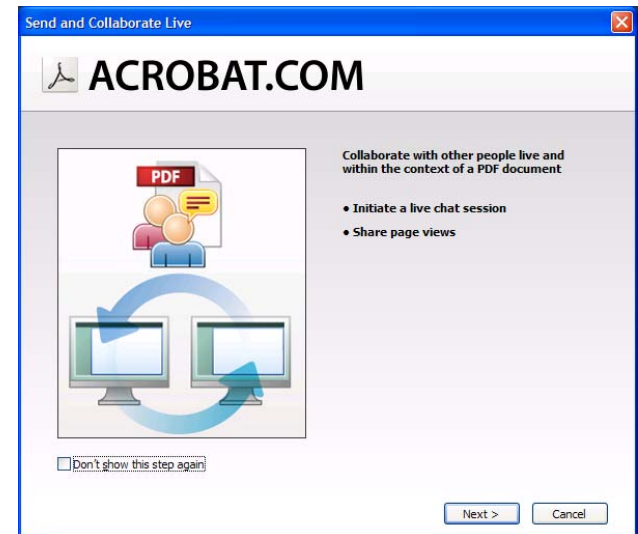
Send and Collaborate Live

ACROBAT.COM

PDF

Collaborate with other people live and within the context of a PDF document

• Initiate a live chat session

• Share page views

Don't show this step again

Next >

Cancel